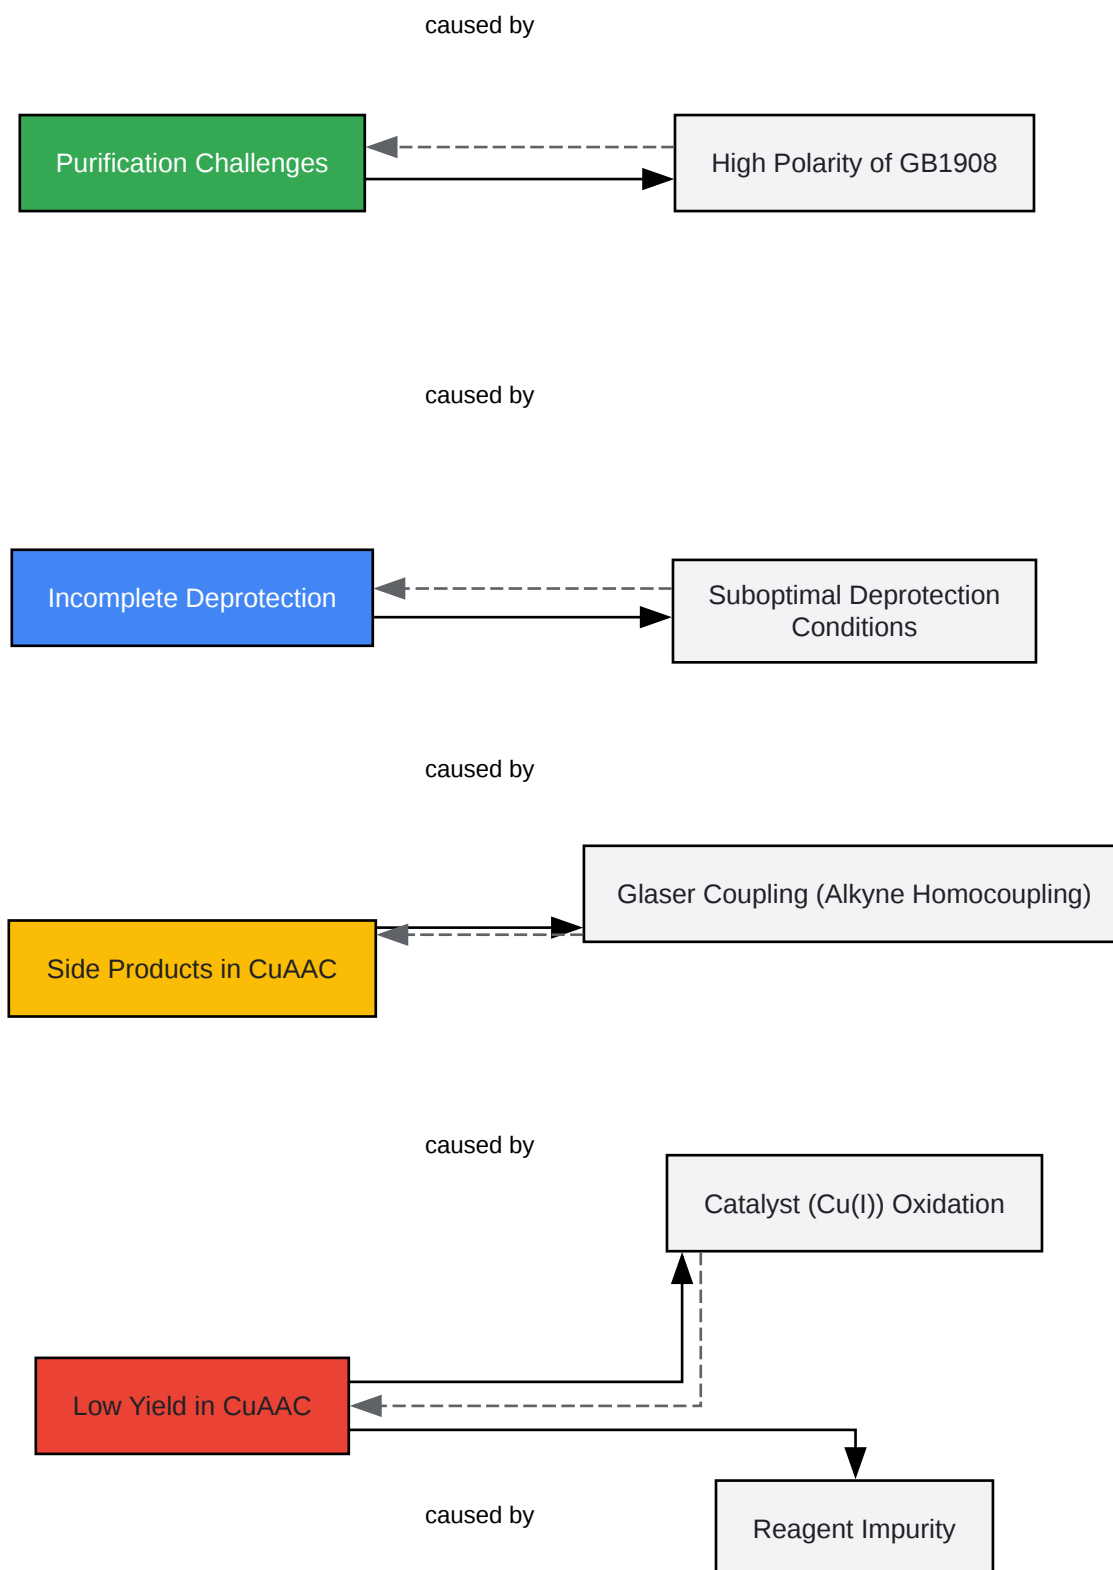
caused by

Purification Challenges

High Polarity of GB1908

caused by

Incomplete Deprotection

Suboptimal Deprotection Conditions

caused by

Glaser Coupling (Alkyne Homocoupling)

Side Products in CuAAC

caused by

Catalyst (Cu(I)) Oxidation

Low Yield in CuAAC

caused by

Reagent Impurity